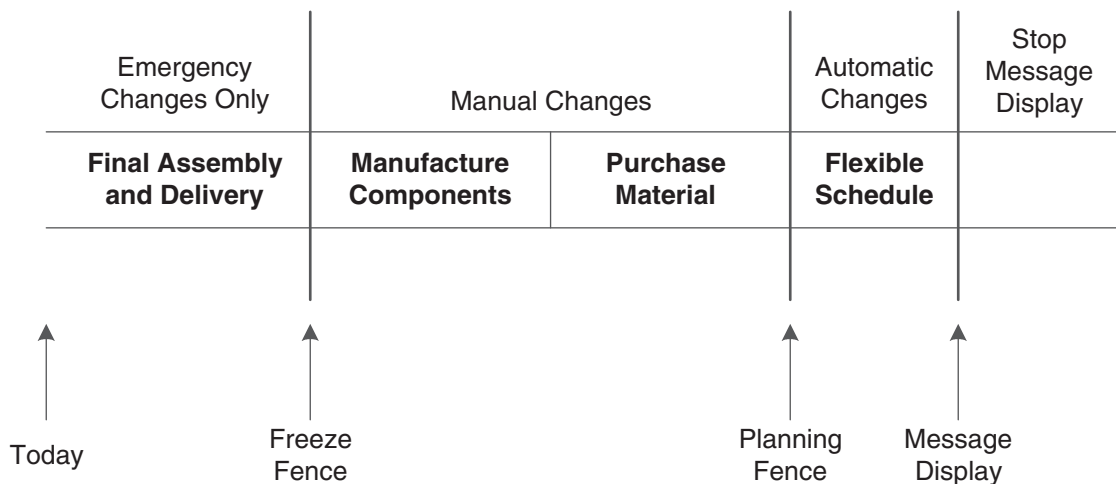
Emergency Changes Only

Manual Changes

Automatic Changes

Stop Message Display

**Final Assembly and Delivery**

**Manufacture Components**

**Purchase Material**

**Flexible Schedule**

Today

Freeze Fence

Planning Fence

Message Display